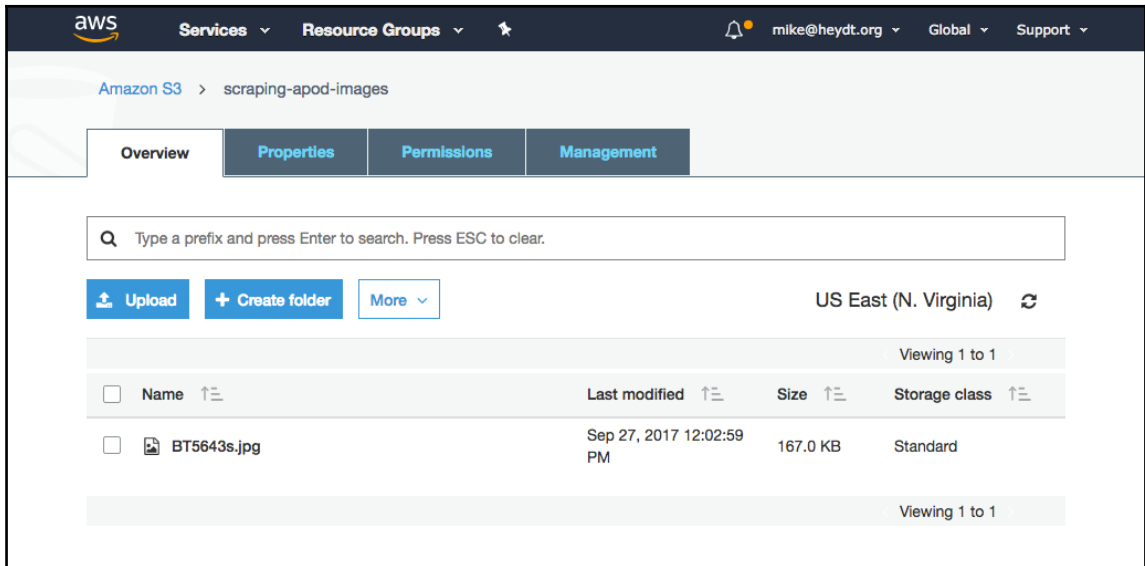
aws Services Resource Groups mike@heydt.org Global Support

Amazon S3 > scraping-apod-images

Overview Properties Permissions Management

Type a prefix and press Enter to search. Press ESC to clear.

Upload + Create folder More

US East (N. Virginia)

Viewing 1 to 1

| Name | Last modified | Size | Storage class |
|---|---|---|---|
| BT5643s.jpg | Sep 27, 2017 12:02:59 PM | 167.0 KB | Standard |

Viewing 1 to 1